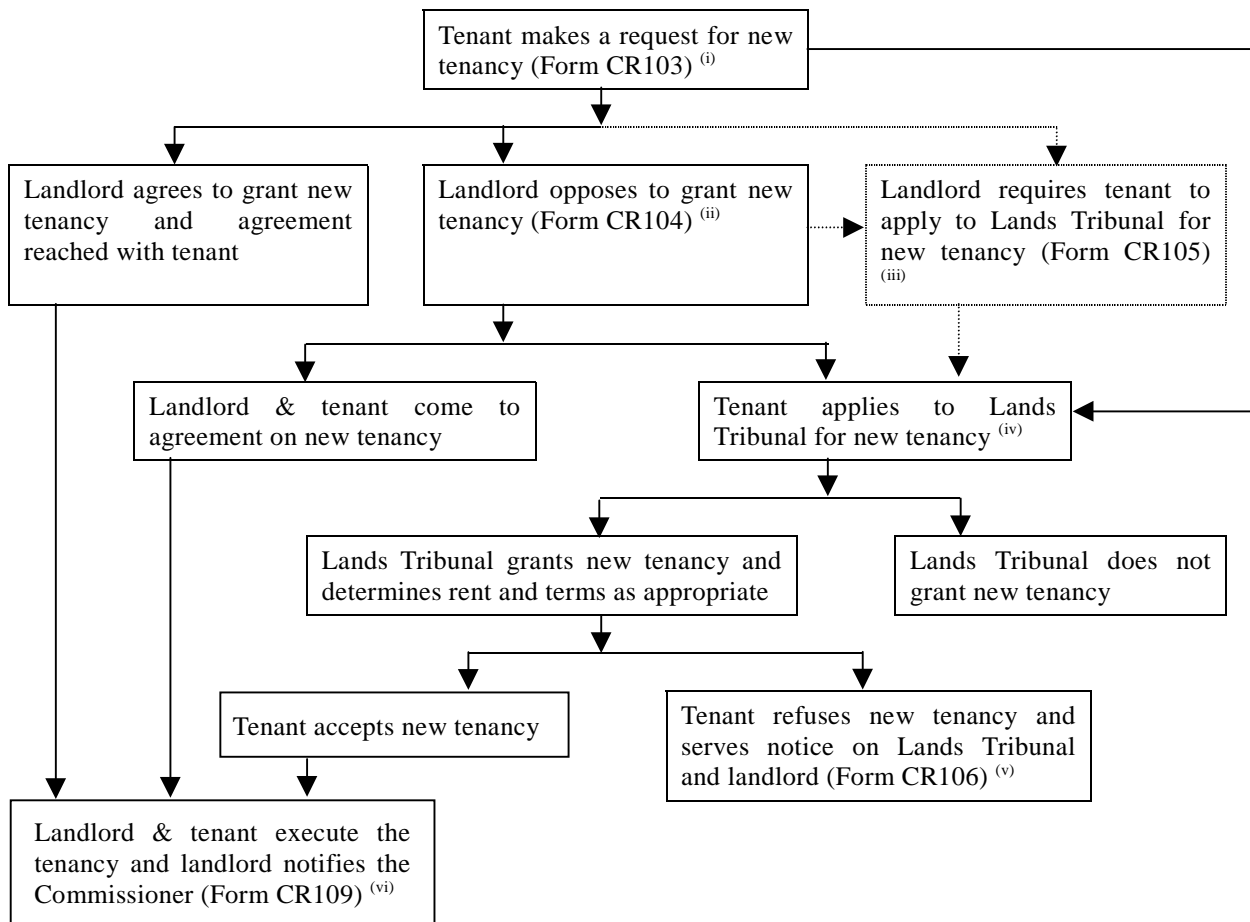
Tenant makes a request for new tenancy (Form CR103) $^{(i)}$

Landlord agrees to grant new tenancy and agreement reached with tenant

Landlord opposes to grant new tenancy (Form CR104) $^{(ii)}$

Landlord requires tenant to apply to Lands Tribunal for new tenancy (Form CR105) $^{(iii)}$

Landlord & tenant come to agreement on new tenancy

Tenant applies to Lands Tribunal for new tenancy $^{(iv)}$

Lands Tribunal grants new tenancy and determines rent and terms as appropriate

Lands Tribunal does not grant new tenancy

Tenant accepts new tenancy

Tenant refuses new tenancy and serves notice on Lands Tribunal and landlord (Form CR106) $^{(v)}$

Landlord & tenant execute the tenancy and landlord notifies the Commissioner (Form CR109) $^{(vi)}$